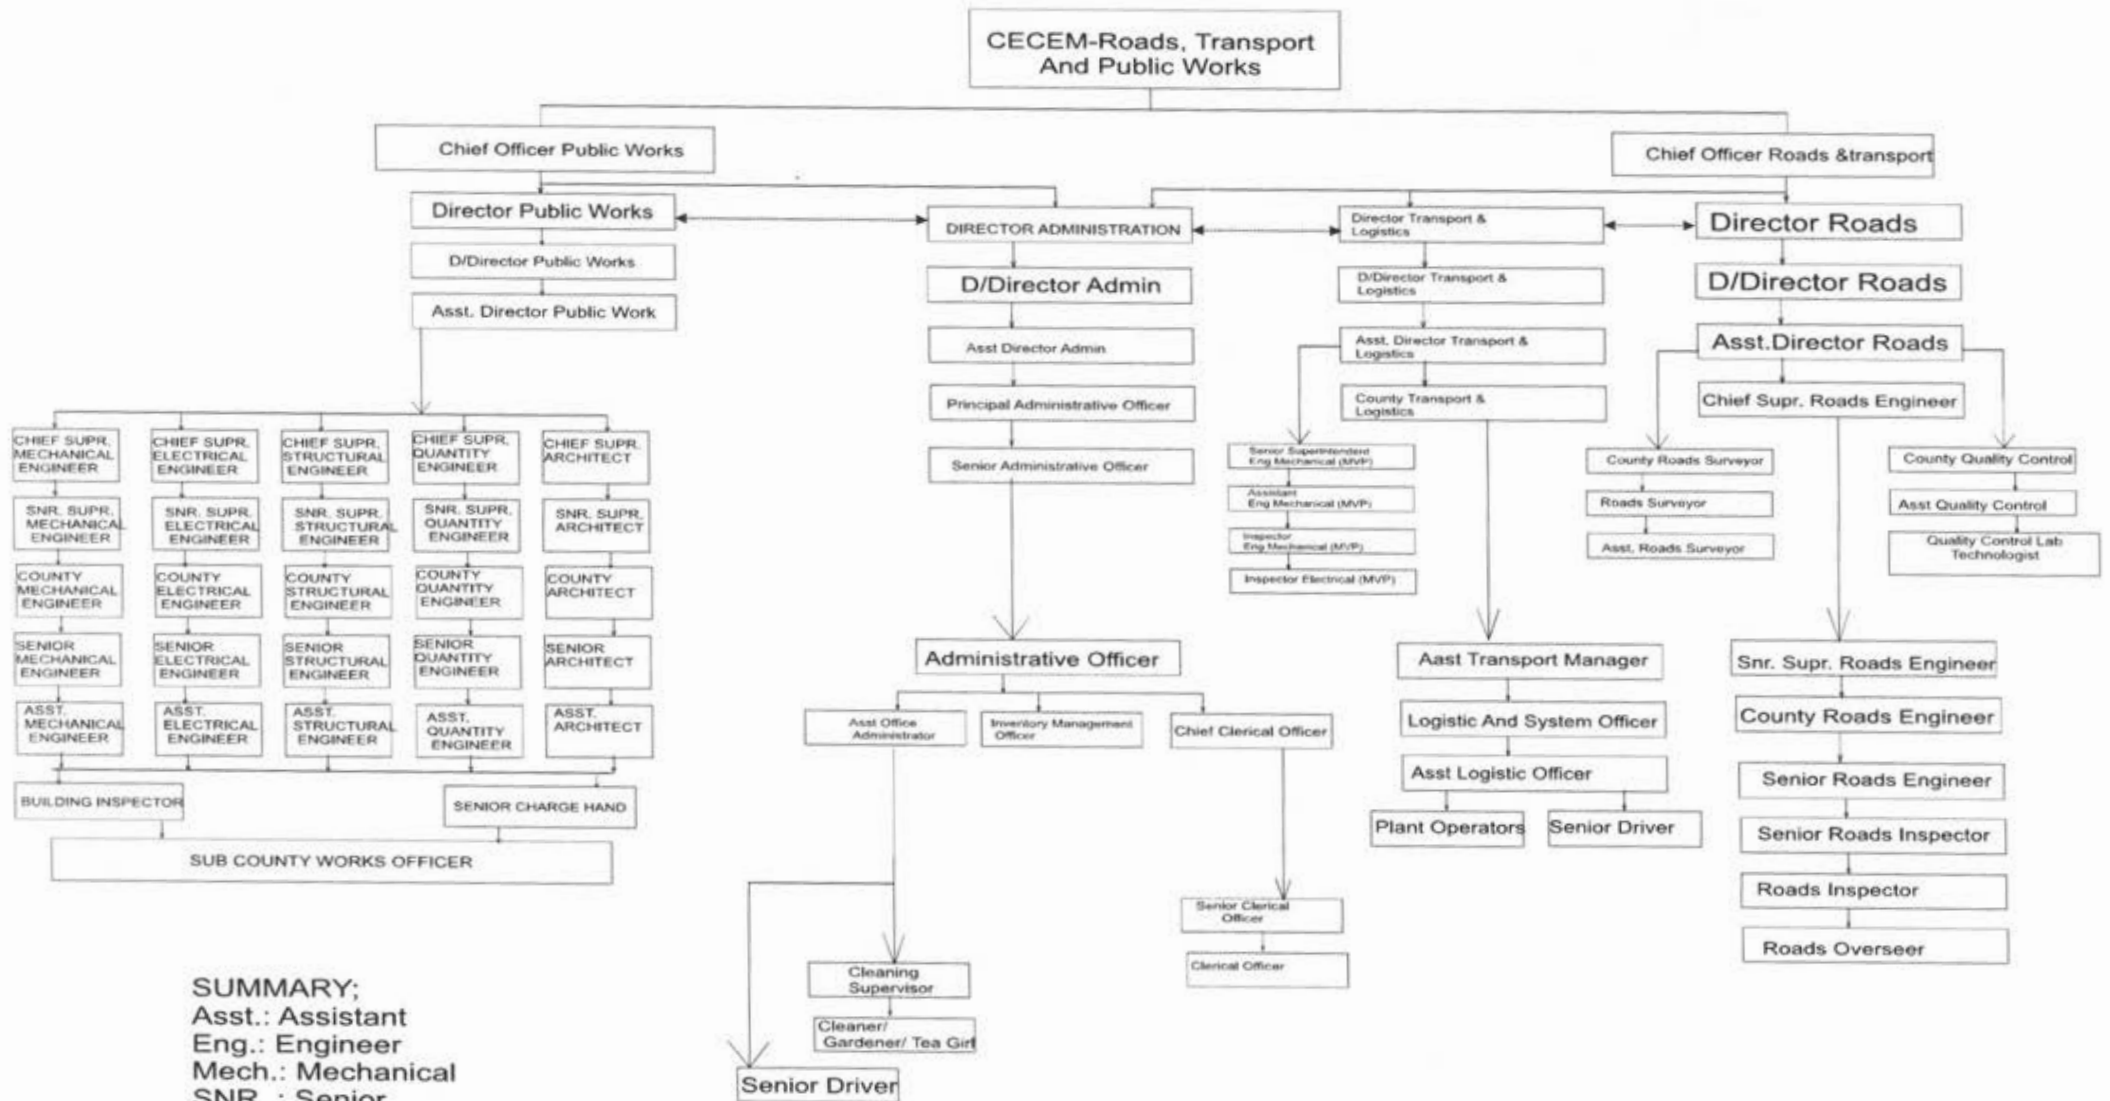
CECEM-Roads, Transport And Public Works

Chief Officer Public Works

Chief Officer Roads &transport

Director Public Works

D/Director Public Works

Asst. Director Public Work

CHIEF SUPR. MECHANICAL ENGINEER

SNR. SUPR. MECHANICAL ENGINEER

COUNTY MECHANICAL ENGINEER

SENIOR MECHANICAL ENGINEER

ASST. MECHANICAL ENGINEER

CHIEF SUPR. ELECTRICAL ENGINEER

SNR. SUPR. ELECTRICAL ENGINEER

COUNTY ELECTRICAL ENGINEER

SENIOR ELECTRICAL ENGINEER

ASST. ELECTRICAL ENGINEER

CHIEF SUPR. STRUCTURAL ENGINEER

SNR. SUPR. STRUCTURAL ENGINEER

COUNTY STRUCTURAL ENGINEER

SENIOR STRUCTURAL ENGINEER

ASST. STRUCTURAL ENGINEER

CHIEF SUPR. QUANTITY ENGINEER

SNR. SUPR. QUANTITY ENGINEER

COUNTY QUANTITY ENGINEER

SENIOR QUANTITY ENGINEER

ASST. QUANTITY ENGINEER

CHIEF SUPR. ARCHITECT

SNR. SUPR. ARCHITECT

COUNTY ARCHITECT

SENIOR ARCHITECT

ASST. ARCHITECT

BUILDING INSPECTOR

SENIOR CHARGE HAND

SUB COUNTY WORKS OFFICER

DIRECTOR ADMINISTRATION

D/Director Admin

Asst Director Admin

Principal Administrative Officer

Senior Administrative Officer

Administrative Officer

Asst Office Administrator

Inventory Management Officer

Chief Clerical Officer

Senior Clerical Officer

Clerical Officer

Cleaning Supervisor

Cleaner/ Gardener/ Tea Girl

Senior Driver

Director Transport & Logistics

D/Director Transport & Logistics

Asst. Director Transport & Logistics

County Transport & Logistics

Senior Superintendent Eng Mechanical (MVP)

Assistant Eng Mechanical (MVP)

Inspector Eng Mechanical (MVP)

Inspector Electrical (MVP)

Aast Transport Manager

Logistic And System Officer

Asst Logistic Officer

Plant Operators

Senior Driver

Director Roads

D/Director Roads

Asst.Director Roads

Chief Supr. Roads Engineer

County Roads Surveyor

Roads Surveyor

Asst. Roads Surveyor

County Quality Control

Asst Quality Control

Quality Control Lab Technologist

Snr. Supr. Roads Engineer

County Roads Engineer

Senior Roads Engineer

Senior Roads Inspector

Roads Inspector

Roads Overseer

SUMMARY;
Asst.: Assistant
Eng.: Engineer
Mech.: Mechanical
SNR.: Senior